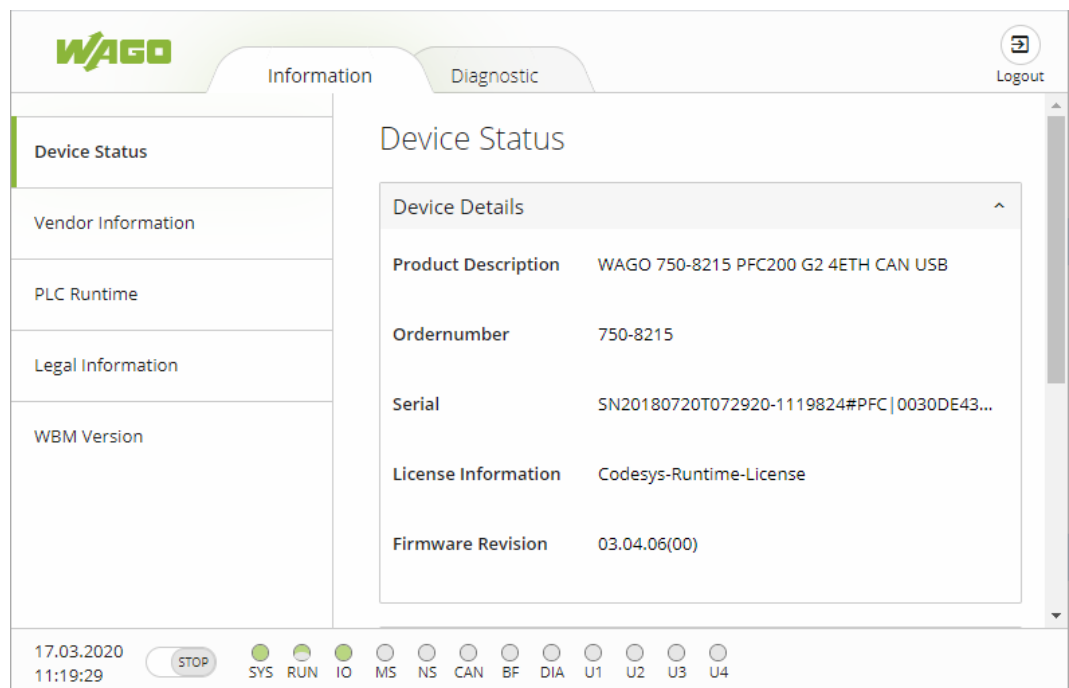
WAGO

Information

Diagnostic

Logout

Device Status

Vendor Information

PLC Runtime

Legal Information

WBM Version

Device Status

Device Details

| | |
|---|---|
| Product Description | WAGO 750-8215 PFC200 G2 4ETH CAN USB |
| Ordernumber | 750-8215 |
| Serial | SN20180720T072920-1119824#PFC\|0030DE43... |
| License Information | Codesys-Runtime-License |
| Firmware Revision | 03.04.06(00) |

17.03.2020
11:19:29

STOP

SYS RUN IO MS NS CAN BF DIA U1 U2 U3 U4